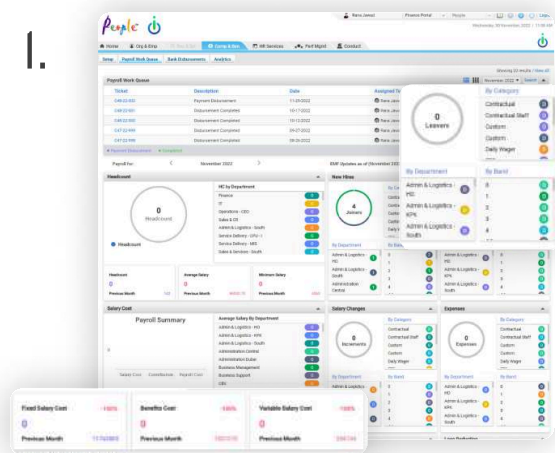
1.

People

Rana Jawad | Finance Portal | People
Wednesday, 30 November 2022 | 11:48 AM

Home | Org & Emp | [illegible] | Comp & Ben | HR Services | Perf Mgmt | Contract

Setup | Payroll Work Queue | Bank Disbursements | Analytics

Payroll Work Queue

Showing 22 results | View All

| Ticket | Description | Date | Assigned To |
|---|---|---|---|
| CAR-22-563 | Payment Disbursement | 11-29-2022 | Rana Jawad |
| CAR-22-563 | Disbursement Completed | 10-17-2022 | Rana Jawad |
| CAR-22-563 | Disbursement Completed | 10-13-2022 | Rana Jawad |
| CAT-22-598 | Disbursement Completed | 09-27-2022 | Rana Jawad |
| CAT-22-598 | Disbursement Completed | 08-25-2022 | Rana Jawad |

Payment Disbursement | Completed

Payroll For: | November 2022 | EMF Updates as of (November 2022)

Headcount

0
Headcount

Headcount

HC by Department
Finance
IT
Operations - CEO
Sales & CS
Admin & Logistics - South
Service Delivery - UPU - 1
Service Delivery - MIS
Sales & Services - South

Headcount 0 Previous Month
Average Salary 0 Previous Month
Minimum Salary 0 Previous Month

New Hires

4
Joiners

By Department
Admin & Logistics - HO
Admin & Logistics - South
Administration Central

By Band

0
Leavers

By Category
Contractual
Contractual Staff
Custom
Custom
Daily Wager

By Department
Admin & Logistics - HO
Admin & Logistics - KPK
Admin & Logistics - South

By Band
0
1
2
3
4

Salary Cost

Payroll Summary

Average Salary By Department
Admin & Logistics - HO
Admin & Logistics - KPK
Admin & Logistics - South
Administration Central
Administration Sales
Business Management
Business Support
CEO

Salary Cost | Contribution | Payroll Cost

Salary Changes

0
Increments

By Category
Contractual
Contractual Staff
Custom
Custom
Daily Wager

By Department
Admin & Logistics - HO

By Band

Expenses

0
Expenses

By Category
Contractual
Contractual Staff
Custom
Custom
Daily Wager

By Department
Admin & Logistics - HO
Admin & Logistics - KPK
Admin & Logistics - South

By Band
0
1
2
3
4

Fixed Salary Cost -100%
0
Previous Month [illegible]

Benefits Cost -100%
0
Previous Month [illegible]

Variable Salary Cost -100%
0
Previous Month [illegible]